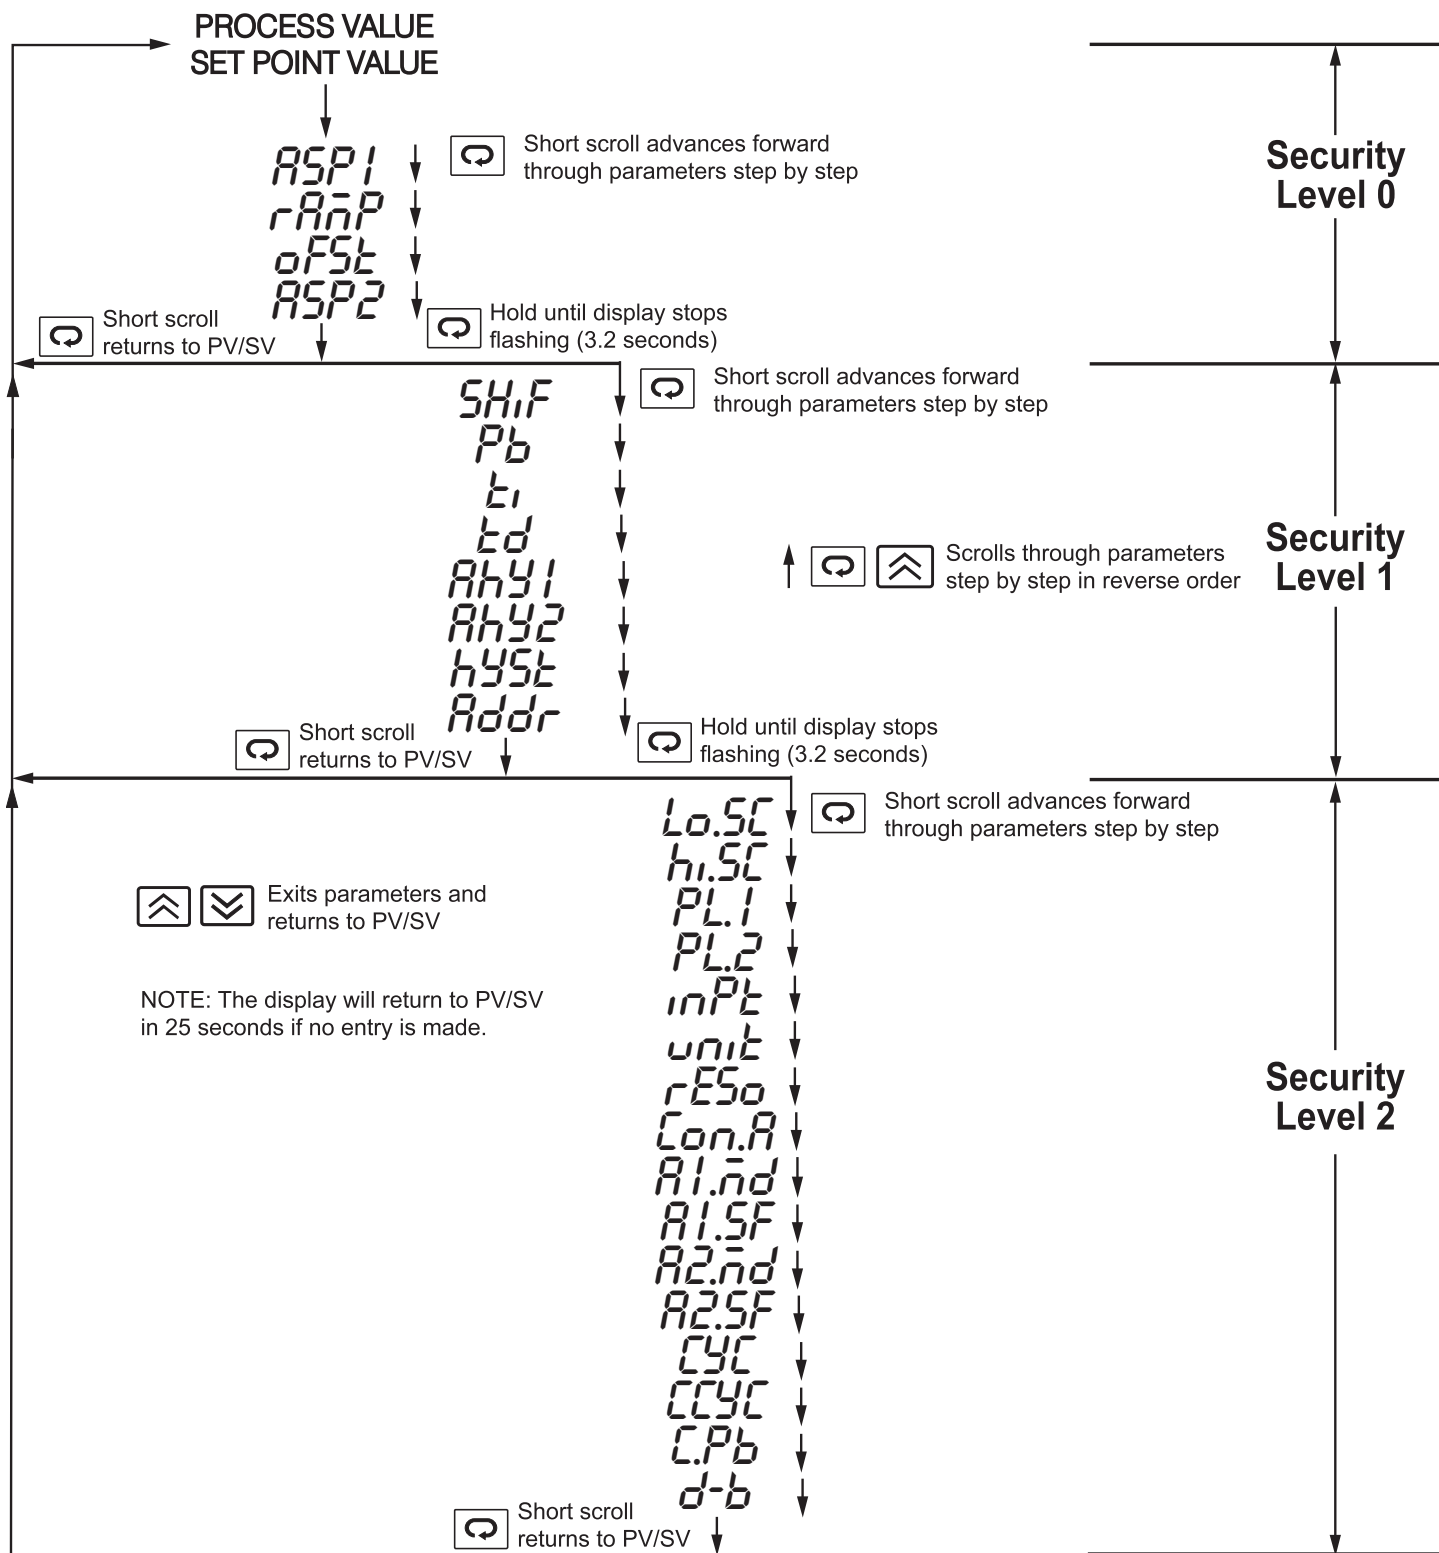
PROCESS VALUE
SET POINT VALUE

ASP1
rAmP
oFSt
ASP2

Short scroll advances forward through parameters step by step

Security Level 0

Short scroll returns to PV/SV

Hold until display stops flashing (3.2 seconds)

SHiF
Pb
ti
td
AhY1
AhY2
hYSt
Addr

Short scroll advances forward through parameters step by step

Scrolls through parameters step by step in reverse order

Security Level 1

Short scroll returns to PV/SV

Hold until display stops flashing (3.2 seconds)

Lo.SC
hi.SC
PL.1
PL.2
inPt
unit
rESo
Con.A
A1.md
A1.SF
A2.md
A2.SF
CYC
CCYC
C.Pb
d-b

Short scroll advances forward through parameters step by step

Exits parameters and returns to PV/SV

NOTE: The display will return to PV/SV in 25 seconds if no entry is made.

Security Level 2

Short scroll returns to PV/SV